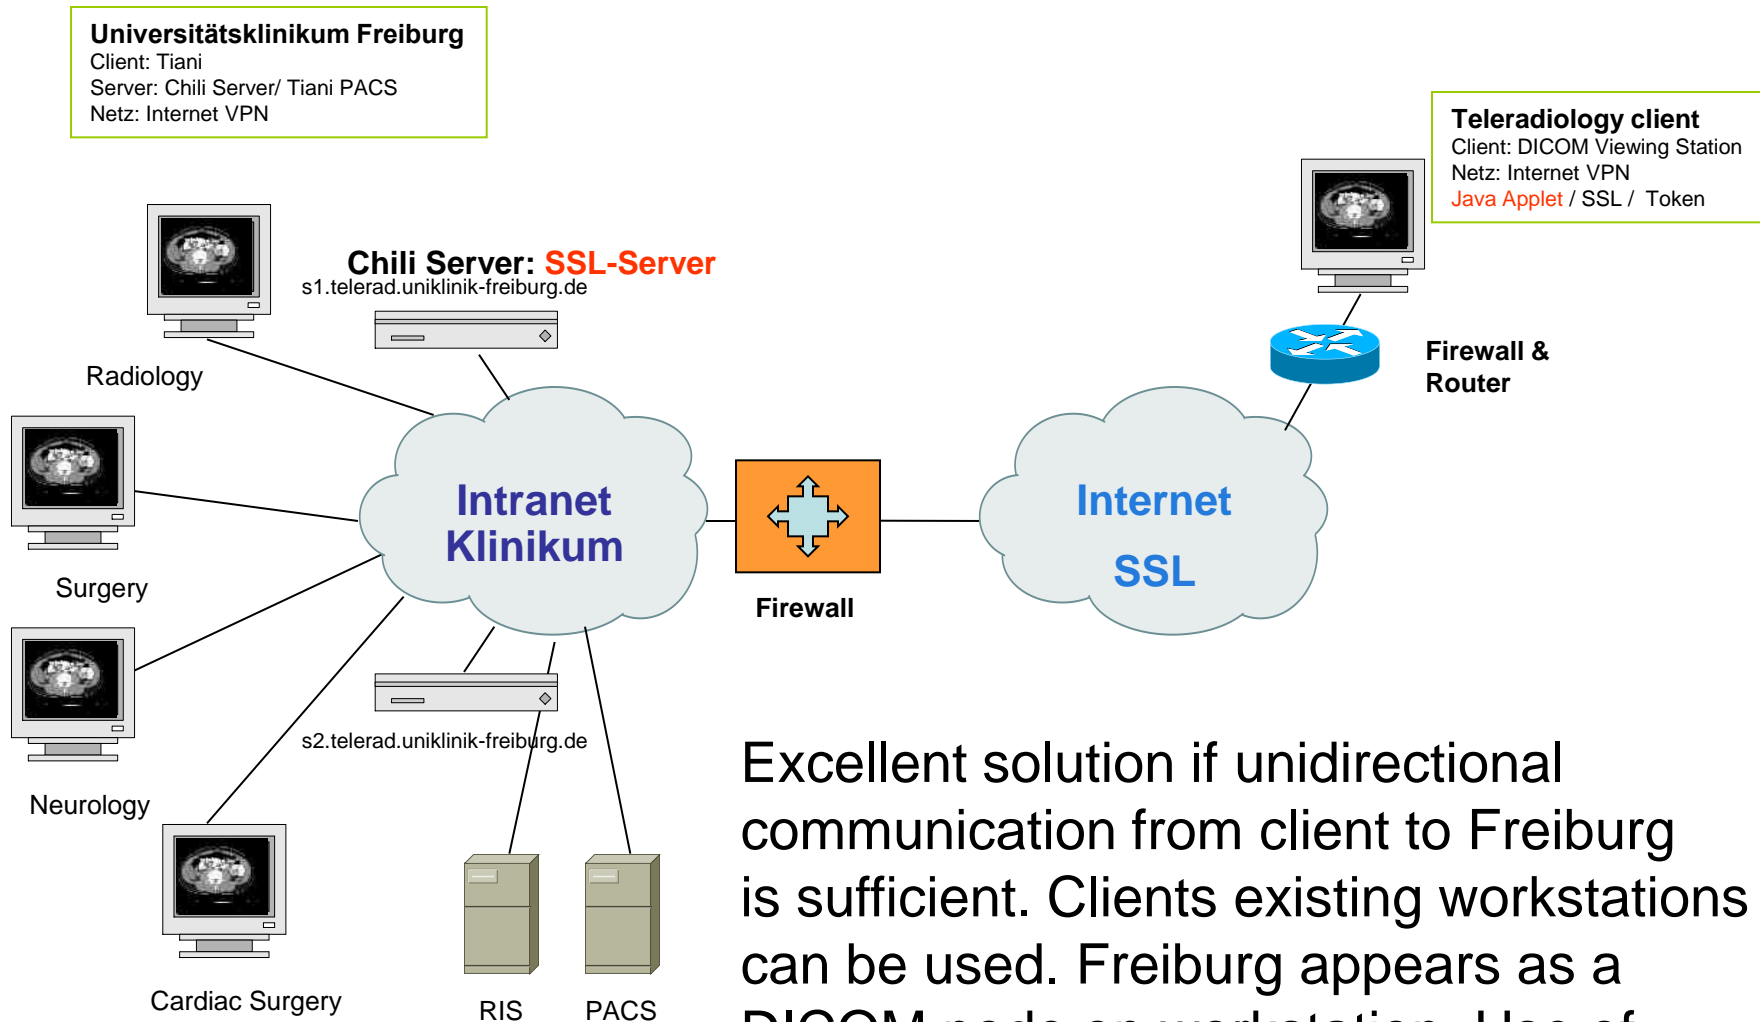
Universitätsklinikum Freiburg
Client: Tiani
Server: Chili Server/ Tiani PACS
Netz: Internet VPN

Teleradiology client
Client: DICOM Viewing Station
Netz: Internet VPN
Java Applet / SSL / Token

Chili Server: SSL-Server
s1.telerad.uniklinik-freiburg.de

Radiology

Firewall &
Router

Surgery

Intranet
Klinikum

Firewall

Internet
SSL

Neurology

s2.telerad.uniklinik-freiburg.de

Cardiac Surgery

RIS

PACS

Excellent solution if unidirectional communication from client to Freiburg is sufficient. Clients existing workstations can be used. Freiburg appears as a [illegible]